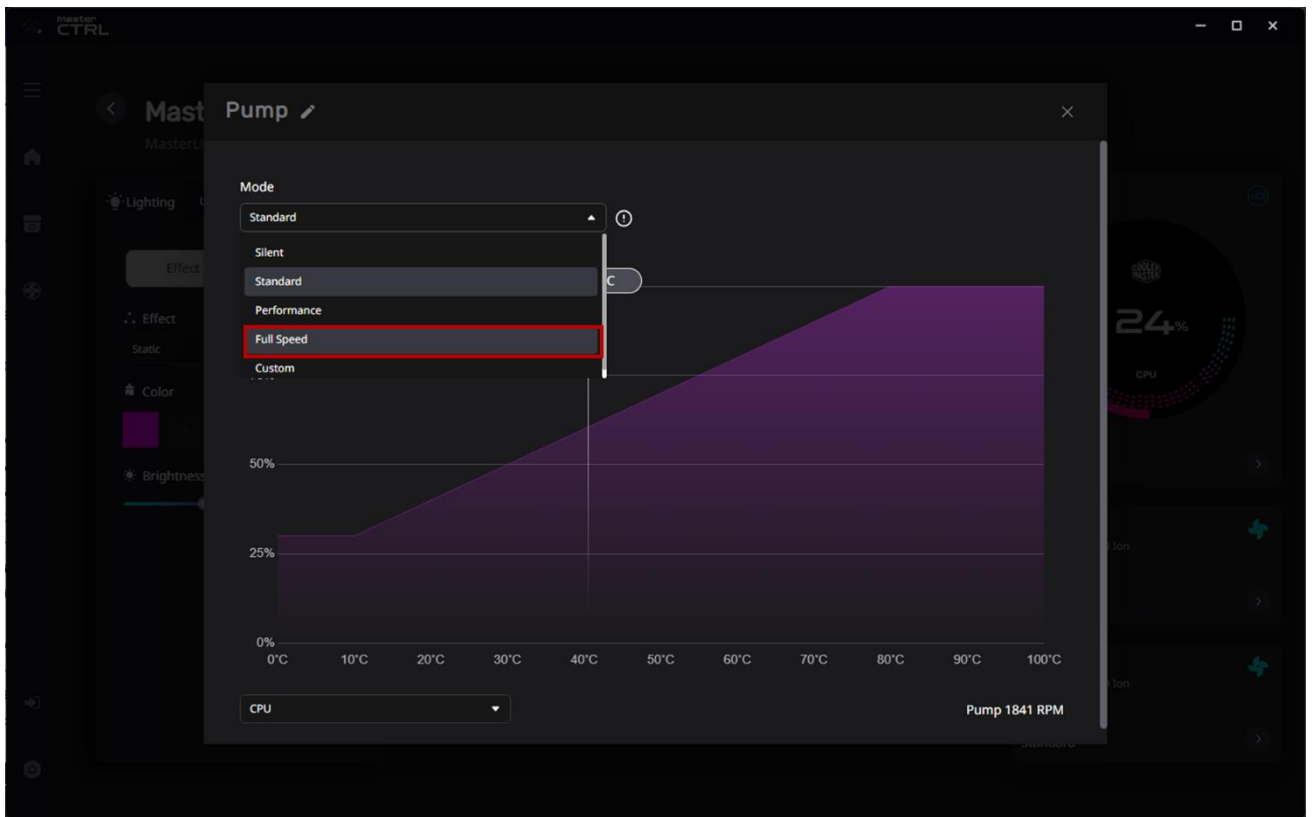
Master CTRL

Mast
MasterL

Lighting

Effect

Effect
Static

Color

Brightness

Pump

Mode

Standard

Silent
Standard
Performance
Full Speed
Custom

C

50%
25%
0%
0°C 10°C 20°C 30°C 40°C 50°C 60°C 70°C 80°C 90°C 100°C

CPU

Pump 1841 RPM

24%
CPU

Ion

Ion